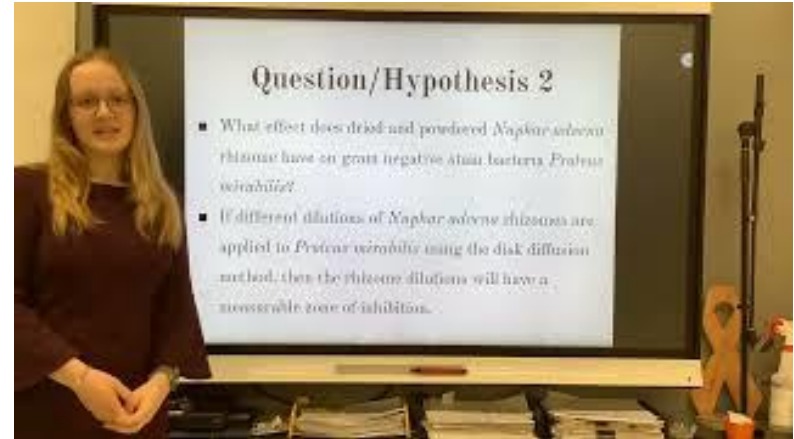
Question/Hypothesis 2

What effect does dried and powdered *Nuphar advena* rhizome have on gram negative stain bacteria *Proteus mirabilis*?

If different dilutions of *Nuphar advena* rhizomes are applied to *Proteus mirabilis* using the disk diffusion method, then the rhizome dilutions will have a measurable zone of inhibition.